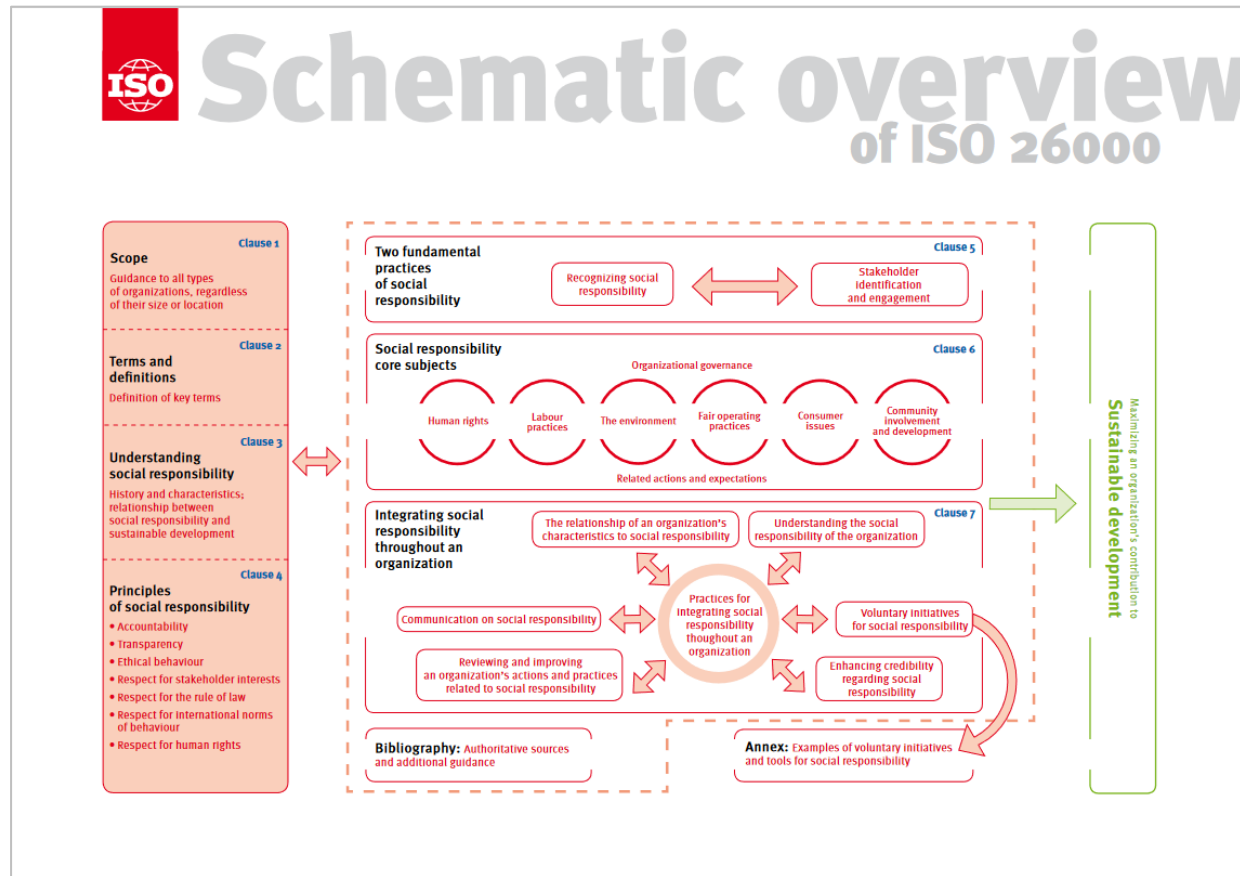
ISO

Schematic overview of ISO 26000

Clause 1
Scope
Guidance to all types of organizations, regardless of their size or location

Clause 2
Terms and definitions
Definition of key terms

Clause 3
Understanding social responsibility
History and characteristics; relationship between social responsibility and sustainable development

Clause 4
Principles of social responsibility
• Accountability
• Transparency
• Ethical behaviour
• Respect for stakeholder interests
• Respect for the rule of law
• Respect for international norms of behaviour
• Respect for human rights

Two fundamental practices of social responsibility
Clause 5
Recognizing social responsibility
Stakeholder identification and engagement

Social responsibility core subjects
Clause 6
Organizational governance
Human rights
Labour practices
The environment
Fair operating practices
Consumer issues
Community involvement and development
Related actions and expectations

Integrating social responsibility throughout an organization
Clause 7
The relationship of an organization's characteristics to social responsibility
Understanding the social responsibility of the organization
Practices for integrating social responsibility thoughout an organization
Communication on social responsibility
Voluntary initiatives for social responsibility
Reviewing and improving an organization's actions and practices related to social responsibility
Enhancing credibility regarding social responsibility

Bibliography: Authoritative sources and additional guidance

Annex: Examples of voluntary initiatives and tools for social responsibility

Maximizing an organization's contribution to
Sustainable development